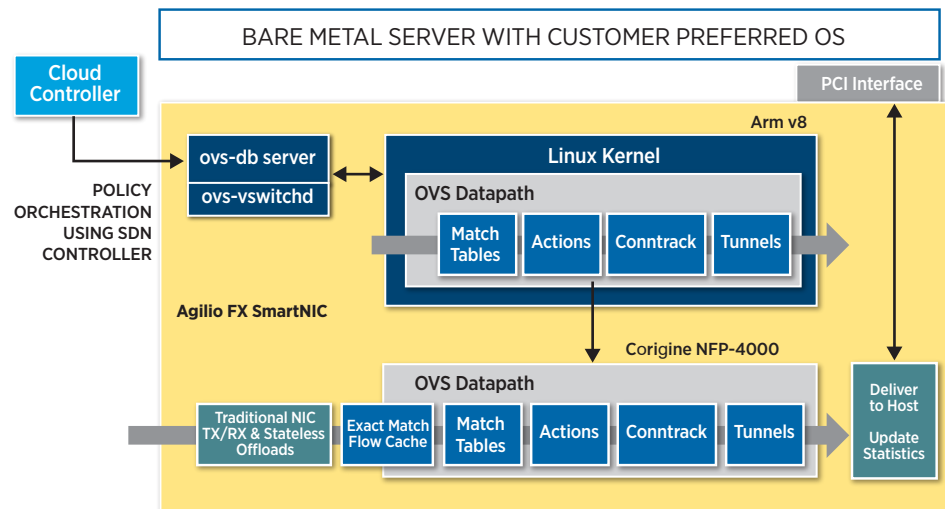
BARE METAL SERVER WITH CUSTOMER PREFERRED OS

Cloud Controller

PCI Interface

Arm v8

ovs-db server

ovs-vswitchd

Linux Kernel

OVS Datapath

POLICY ORCHESTRATION USING SDN CONTROLLER

Match Tables

Actions

Conntrack

Tunnels

Agilio FX SmartNIC

Corigine NFP-4000

OVS Datapath

Traditional NIC TX/RX & Stateless Offloads

Exact Match Flow Cache

Match Tables

Actions

Conntrack

Tunnels

Deliver to Host

Update Statistics